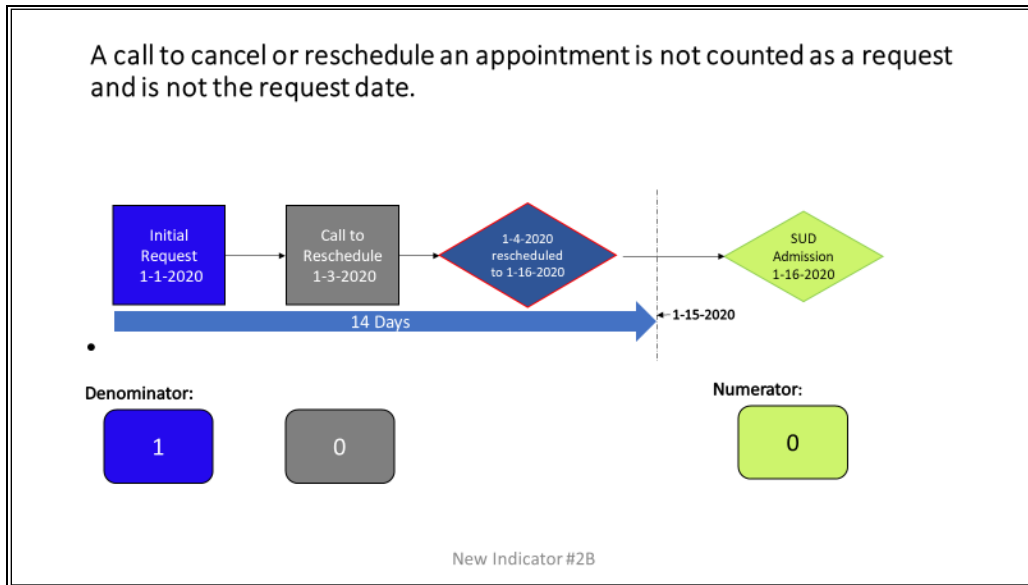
A call to cancel or reschedule an appointment is not counted as a request and is not the request date.

Initial Request 1-1-2020

Call to Reschedule 1-3-2020

1-4-2020 rescheduled to 1-16-2020

SUD Admission 1-16-2020

14 Days

1-15-2020

•

Denominator:

1

0

Numerator:

0

New Indicator #2B